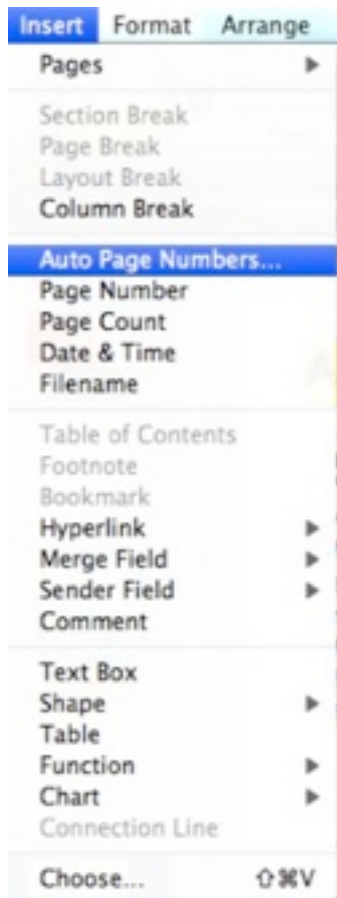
Insert Format Arrange

Pages

Section Break
Page Break
Layout Break
Column Break

Auto Page Numbers...
Page Number
Page Count
Date & Time
Filename

Table of Contents
Footnote
Bookmark
Hyperlink
Merge Field
Sender Field
Comment

Text Box
Shape
Table
Function
Chart
Connection Line

Choose... ⇧⌘V